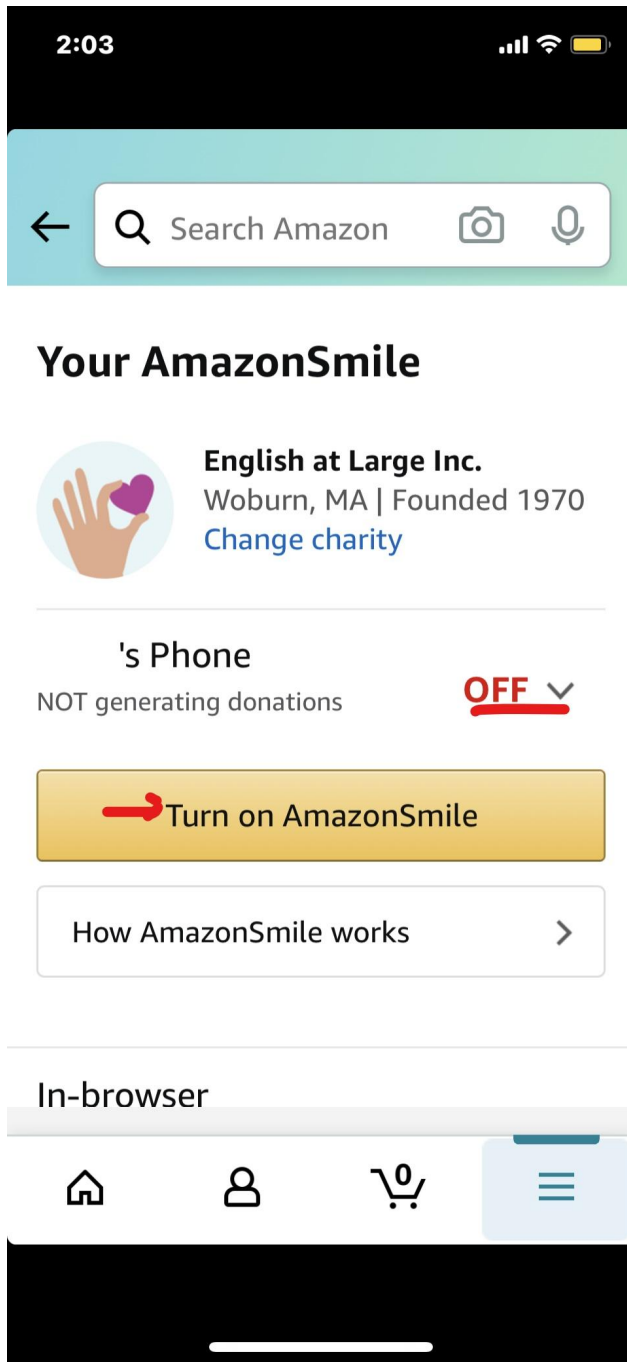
2:03

Search Amazon

Your AmazonSmile

English at Large Inc.
Woburn, MA | Founded 1970
Change charity

's Phone
NOT generating donations

OFF

Turn on AmazonSmile

How AmazonSmile works

In-browser

0